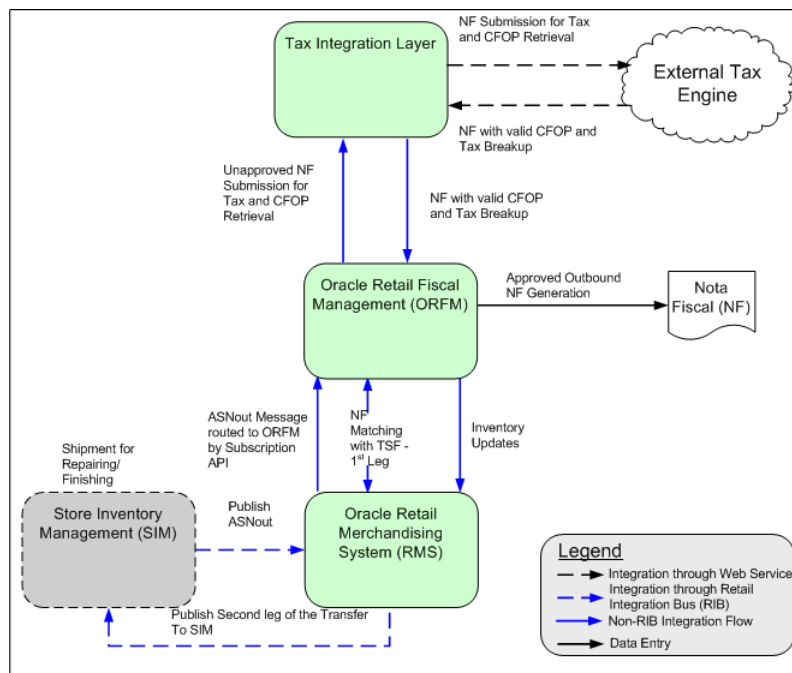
Tax Integration Layer

NF Submission for Tax and CFOP Retrieval

External Tax Engine

NF with valid CFOP and Tax Breakup

Unapproved NF Submission for Tax and CFOP Retrieval

NF with valid CFOP and Tax Breakup

Oracle Retail Fiscal Management (ORFM)

Approved Outbound NF Generation

Nota Fiscal (NF)

ASNout Message routed to ORFM by Subscription API

NF Matching with TSF - 1$^{st}$ Leg

Inventory Updates

Shipment for Repairing/ Finishing

Store Inventory Management (SIM)

Publish ASNout

Oracle Retail Merchandising System (RMS)

Publish Second leg of the Transfer To SIM

Legend

Integration through Web Service

Integration through Retail Integration Bus (RIB)

Non-RIB Integration Flow

Data Entry